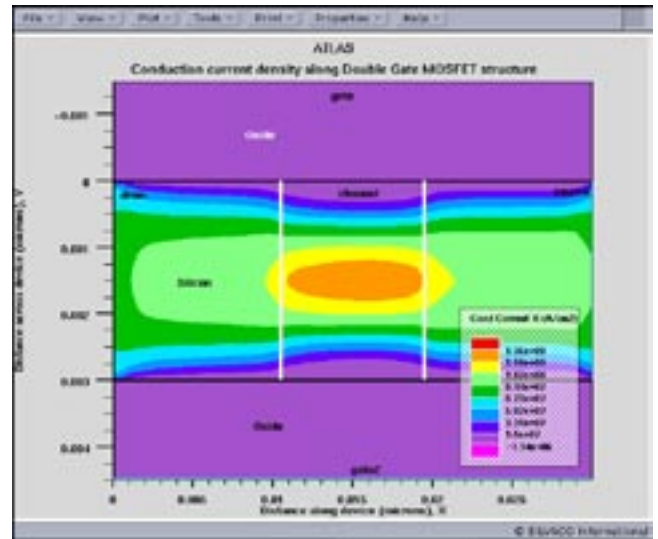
File | View | Plot | Tools | Print | Properties | Help

ATLAS
Conduction current density along Double Gate MOSFET structure

gate

Oxide

drain

channel

source

bottom

Oxide

gate2

-0.001

0

0.001

0.002

0.003

0.004

Distance across device (microns), Y

0

0.005

0.01

0.015

0.02

0.025

Distance along device (microns), X

Cond Current X (A/cm2)

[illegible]

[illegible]

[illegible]

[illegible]

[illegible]

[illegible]

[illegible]

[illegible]

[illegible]

© SILVACO International